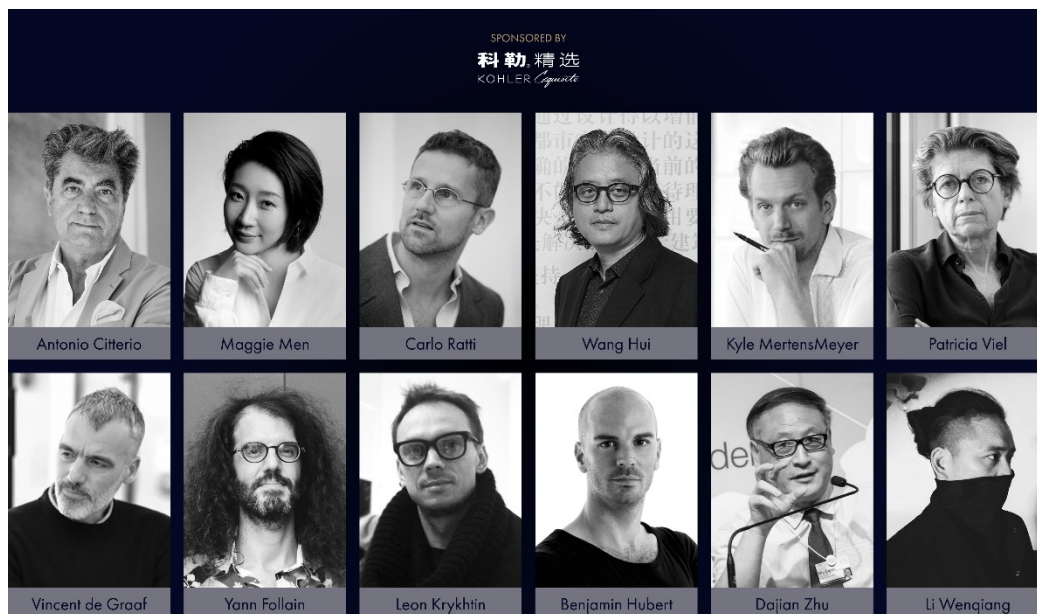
SPONSORED BY
科勒精选
KOHLER Exquisite

Antonio Citterio
Maggie Men
Carlo Ratti
Wang Hui
Kyle MertensMeyer
Patricia Viel

Vincent de Graaf
Yann Follain
Leon Krykhtin
Benjamin Hubert
Dajian Zhu
Li Wenqiang